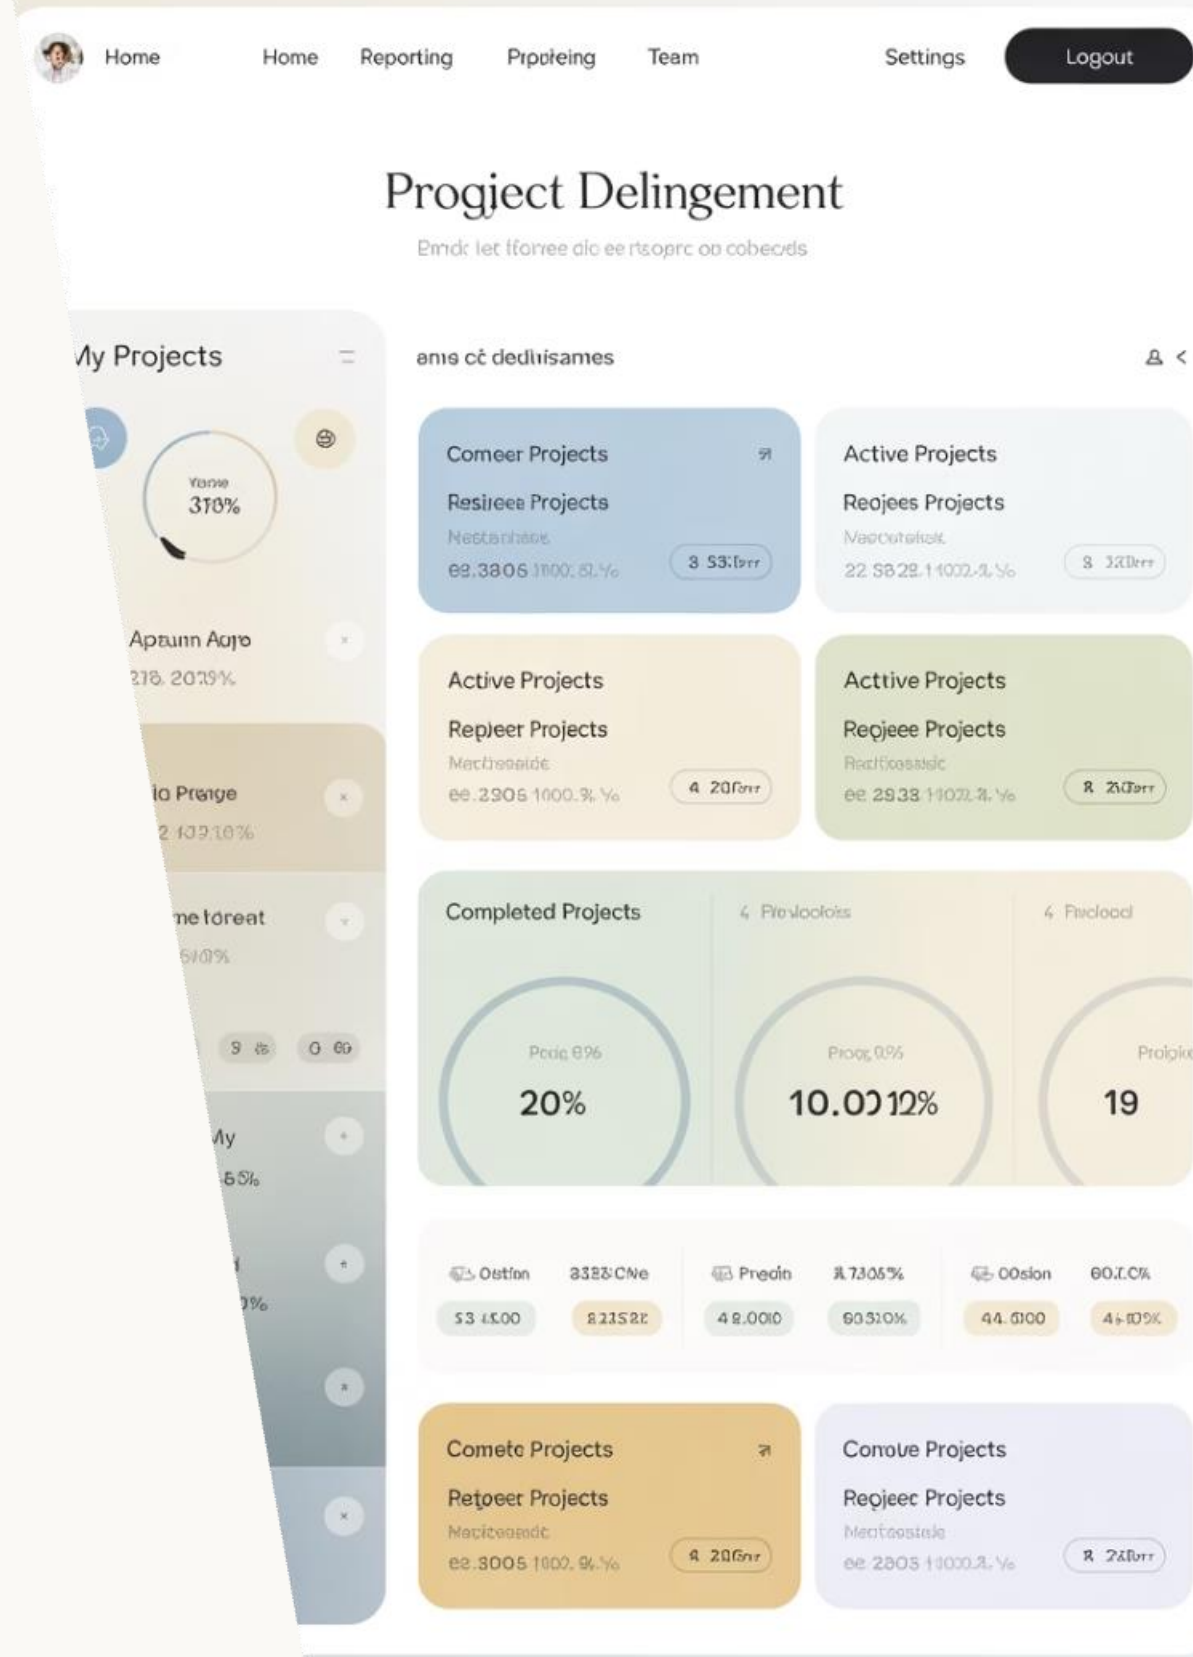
Home Home Reporting Prpoleing Team Settings Logout

Progject Delingement

Emdc let tforree dic ee rtsoprc oo cobecds

My Projects

Yane
318%

Apaunn Aojo
218. 2079%

io Prenge
2 109 10%

me toreat
510%

3 % 0 60

My
65%

0%

enis cé dedlisames

Comeer Projects
Resieee Projects
Nestanhse
e2.3806 1100. 8. %
3 53:ler

Active Projects
Reojees Projects
Nacoutelek
22 S828 1 1002. 8. %
S 32Dirr

Active Projects
Repjeer Projects
Macthesaide
ee.2306 1000. %. %
4 20Frr

Acttive Projects
Reojeee Projects
Redtfoasade
ee 2938 1102. 8. %
R 2Durr

Completed Projects
Poric 8%
20%

4 Pavlooiois
Proog 0%
10.0012%

4 Facloool
Projoic
19

Ostion 3328 CNe
53 4.00 821528

Predin 8.7305%
48.000 60310%

00sion 60.1.C%
44.6100 44109%

Comete Projects
Retoeer Projects
Maciteasde
e2.3005 1102. 9. %
8 20Grr

Conove Projects
Reojeec Projects
Meotcasiale
ee 2803 11000. 8. %
R 24Drr